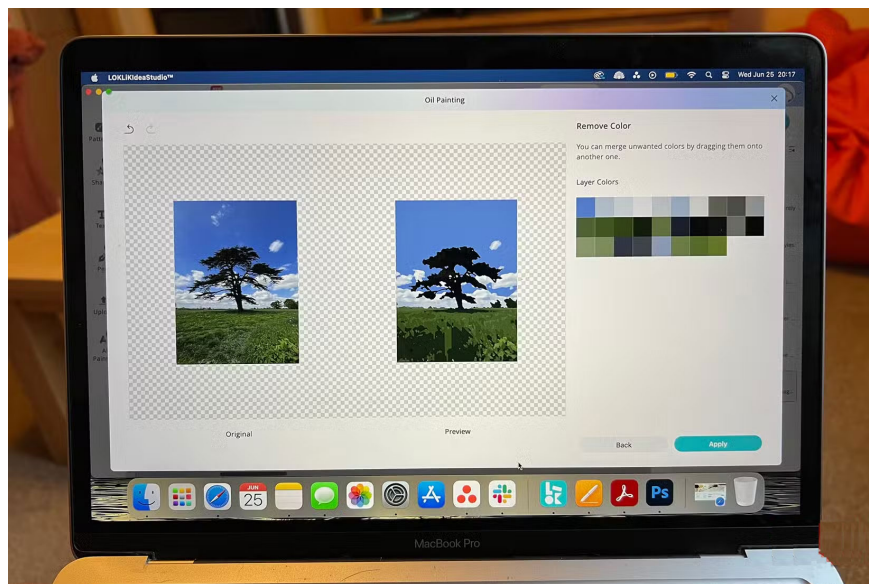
LOKLIKIdeaStudio™

Wed Jun 25 20:17

Oil Painting

Remove Color

You can merge unwanted colors by dragging them onto another one.

Layer Colors

Original

Preview

Back

Apply

JUN
25

Ps

MacBook Pro